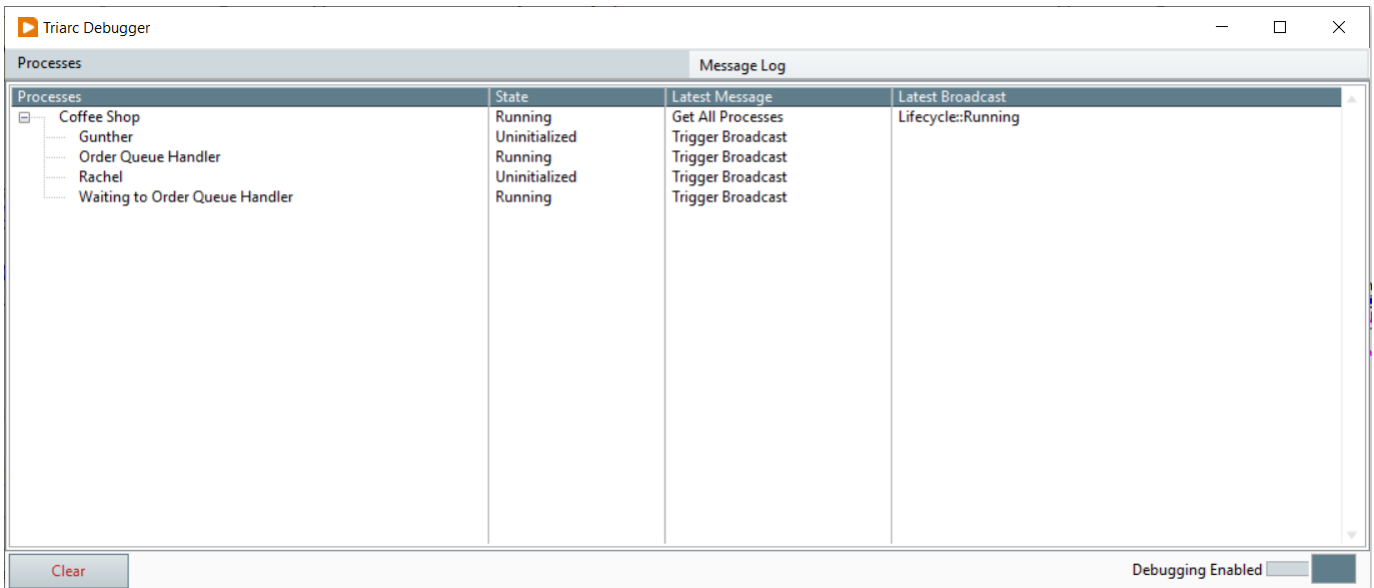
Triarc Debugger

Processes

Message Log

| Processes | State | Latest Message | Latest Broadcast |
|---|---|---|---|
| Coffee Shop | Running | Get All Processes | Lifecycle::Running |
| Gunther | Uninitialized | Trigger Broadcast | |
| Order Queue Handler | Running | Trigger Broadcast | |
| Rachel | Uninitialized | Trigger Broadcast | |
| Waiting to Order Queue Handler | Running | Trigger Broadcast | |

Clear

Debugging Enabled